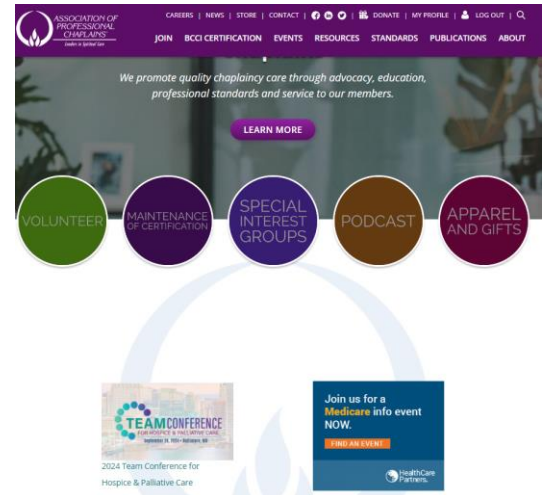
ASSOCIATION OF PROFESSIONAL CHAPLAINS®
Leaders in Spiritual Care

CAREERS | NEWS | STORE | CONTACT | DONATE | MY PROFILE | LOG OUT

JOIN BCCI CERTIFICATION EVENTS RESOURCES STANDARDS PUBLICATIONS ABOUT

We promote quality chaplaincy care through advocacy, education, professional standards and service to our members.

LEARN MORE

VOLUNTEER

MAINTENANCE OF CERTIFICATION

SPECIAL INTEREST GROUPS

PODCAST

APPAREL AND GIFTS

TEAM CONFERENCE
FOR HOSPICE & PALLIATIVE CARE
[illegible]

2024 Team Conference for Hospice & Palliative Care

Join us for a Medicare info event NOW.

FIND AN EVENT

HealthCare Partners.